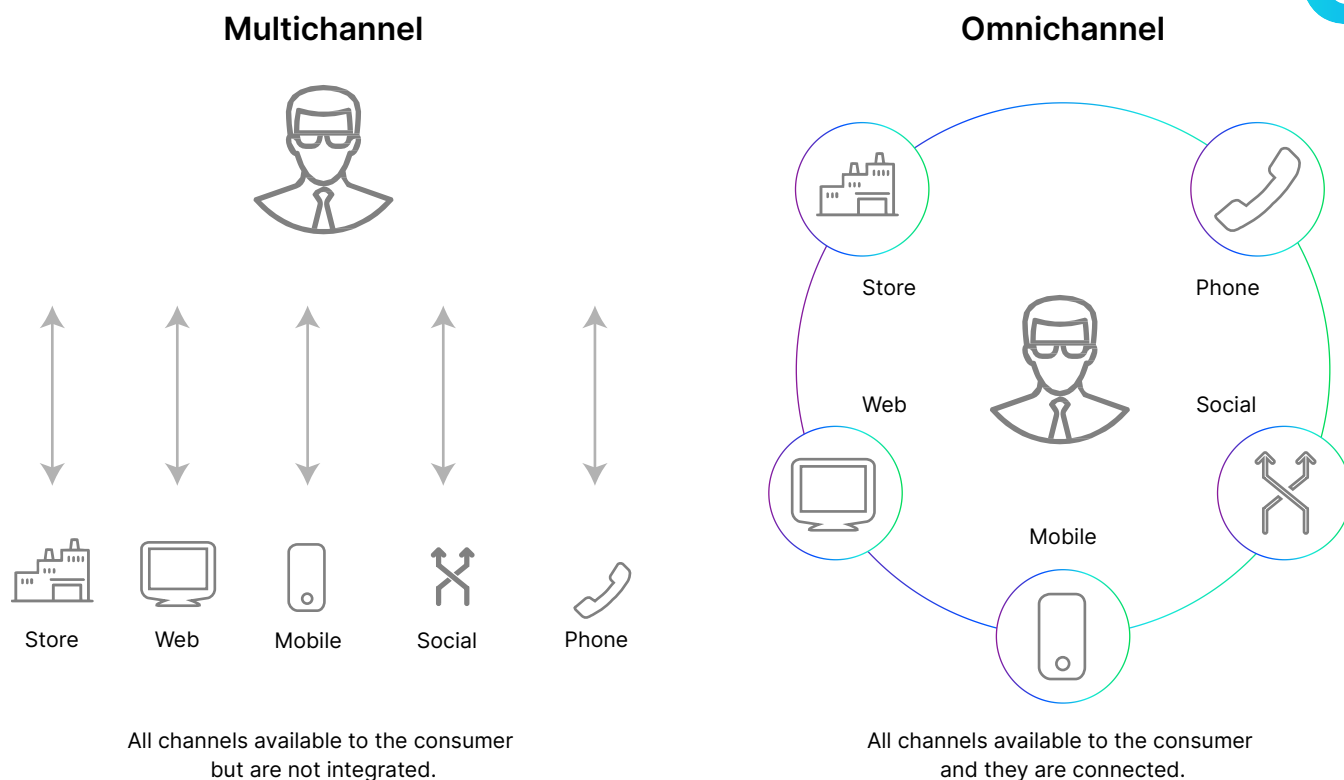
Multichannel

Store Web Mobile Social Phone

All channels available to the consumer but are not integrated.

Omnichannel

Store

Phone

Web

Social

Mobile

All channels available to the consumer and they are connected.